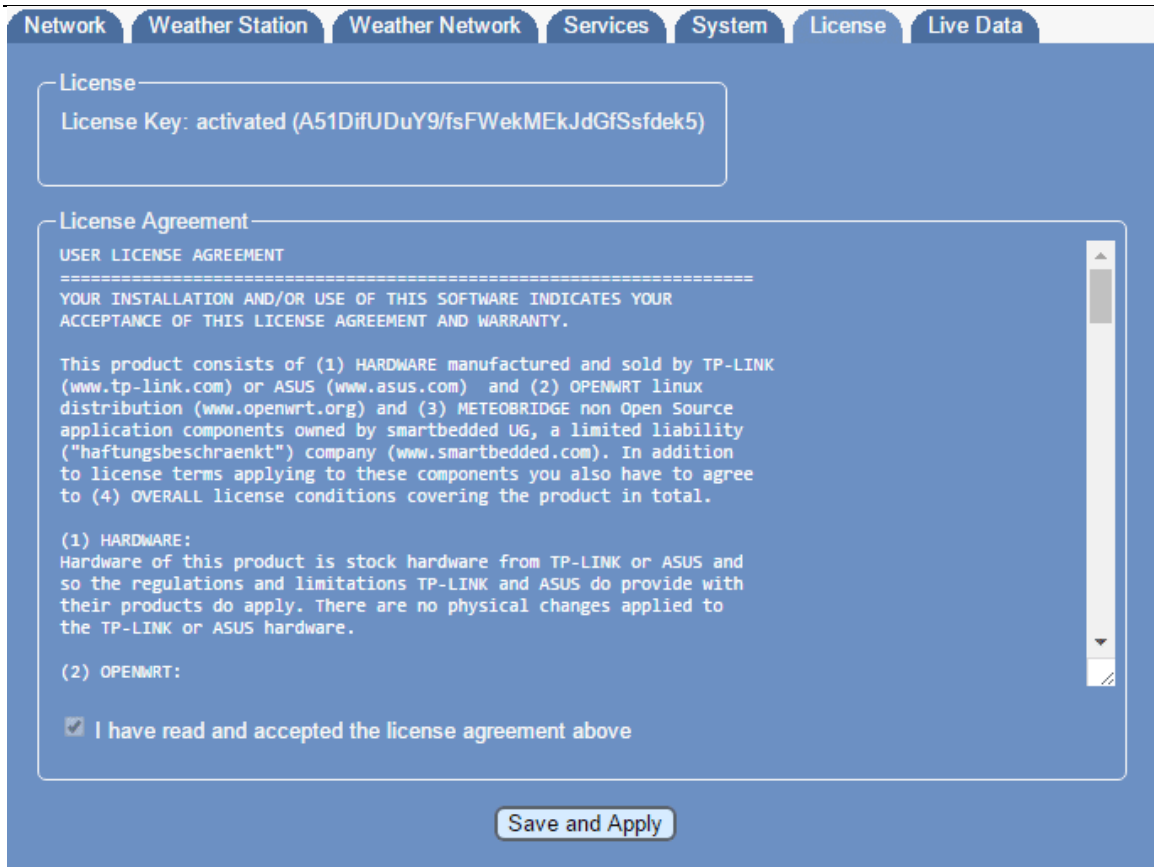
Network Weather Station Weather Network Services System License Live Data

License

License Key: activated (A51DifUDuY9/fsFWekMEkJdGfSsfdek5)

License Agreement

USER LICENSE AGREEMENT
======================================================================
YOUR INSTALLATION AND/OR USE OF THIS SOFTWARE INDICATES YOUR ACCEPTANCE OF THIS LICENSE AGREEMENT AND WARRANTY.

This product consists of (1) HARDWARE manufactured and sold by TP-LINK (www.tp-link.com) or ASUS (www.asus.com) and (2) OPENWRT linux distribution (www.openwrt.org) and (3) METEOBRIDGE non Open Source application components owned by smartbedded UG, a limited liability ("haftungsbeschraenkt") company (www.smartbedded.com). In addition to license terms applying to these components you also have to agree to (4) OVERALL license conditions covering the product in total.

(1) HARDWARE:
Hardware of this product is stock hardware from TP-LINK or ASUS and so the regulations and limitations TP-LINK and ASUS do provide with their products do apply. There are no physical changes applied to the TP-LINK or ASUS hardware.

(2) OPENWRT:

I have read and accepted the license agreement above

Save and Apply